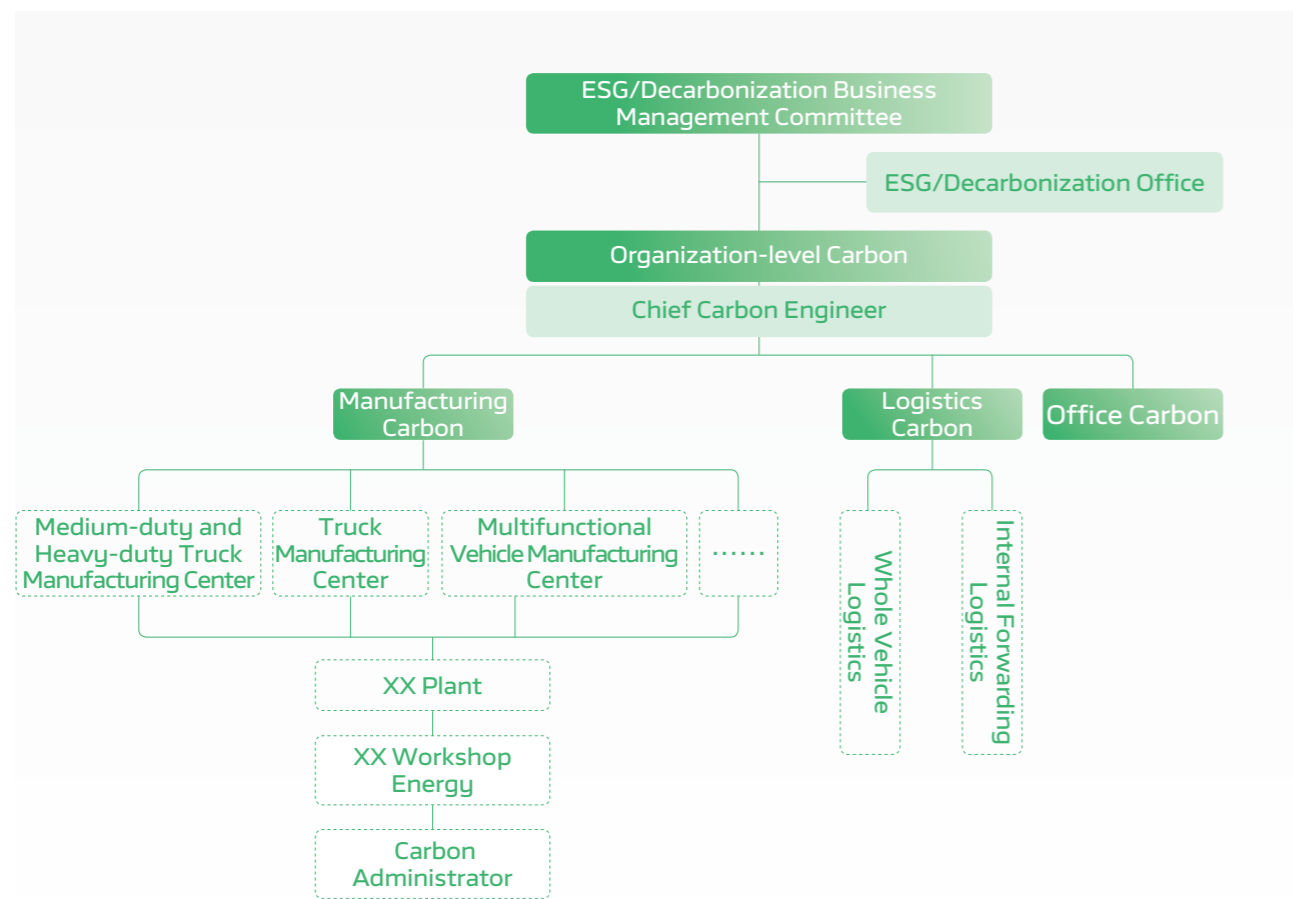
ESG/Decarbonization Business Management Committee

ESG/Decarbonization Office

Organization-level Carbon

Chief Carbon Engineer

Manufacturing Carbon

Logistics Carbon

Office Carbon

Medium-duty and Heavy-duty Truck Manufacturing Center

Truck Manufacturing Center

Multifunctional Vehicle Manufacturing Center

……

Whole Vehicle Logistics

Internal Forwarding Logistics

XX Plant

XX Workshop Energy

Carbon Administrator